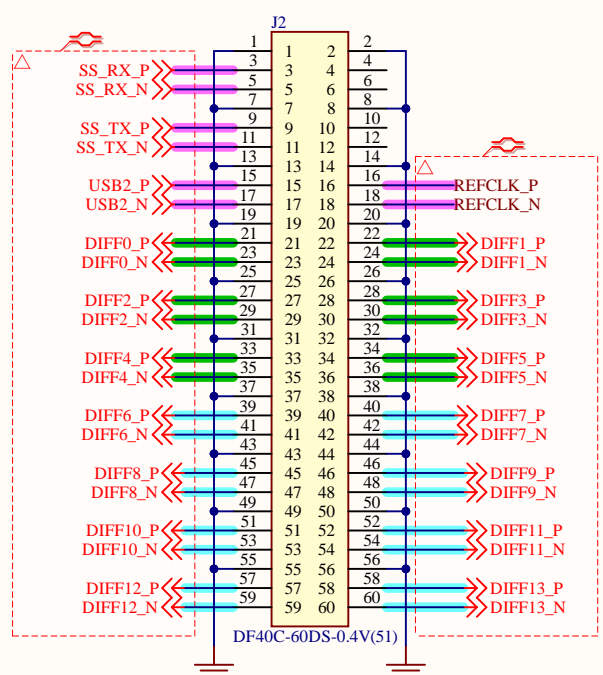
J2

| | |
|---|---|
| 1 | 2 |
| 3 | 4 |
| 5 | 6 |
| 7 | 8 |
| 9 | 10 |
| 11 | 12 |
| 13 | 14 |
| 15 | 16 |
| 17 | 18 |
| 19 | 20 |
| 21 | 22 |
| 23 | 24 |
| 25 | 26 |
| 27 | 28 |
| 29 | 30 |
| 31 | 32 |
| 33 | 34 |
| 35 | 36 |
| 37 | 38 |
| 39 | 40 |
| 41 | 42 |
| 43 | 44 |
| 45 | 46 |
| 47 | 48 |
| 49 | 50 |
| 51 | 52 |
| 53 | 54 |
| 55 | 56 |
| 57 | 58 |
| 59 | 60 |

SS_RX_P
SS_RX_N
SS_TX_P
SS_TX_N
USB2_P
USB2_N
DIFF0_P
DIFF0_N
DIFF2_P
DIFF2_N
DIFF4_P
DIFF4_N
DIFF6_P
DIFF6_N
DIFF8_P
DIFF8_N
DIFF10_P
DIFF10_N
DIFF12_P
DIFF12_N

REFCLK_P
REFCLK_N
DIFF1_P
DIFF1_N
DIFF3_P
DIFF3_N
DIFF5_P
DIFF5_N
DIFF7_P
DIFF7_N
DIFF9_P
DIFF9_N
DIFF11_P
DIFF11_N
DIFF13_P
DIFF13_N

DF40C-60DS-0.4V(51)